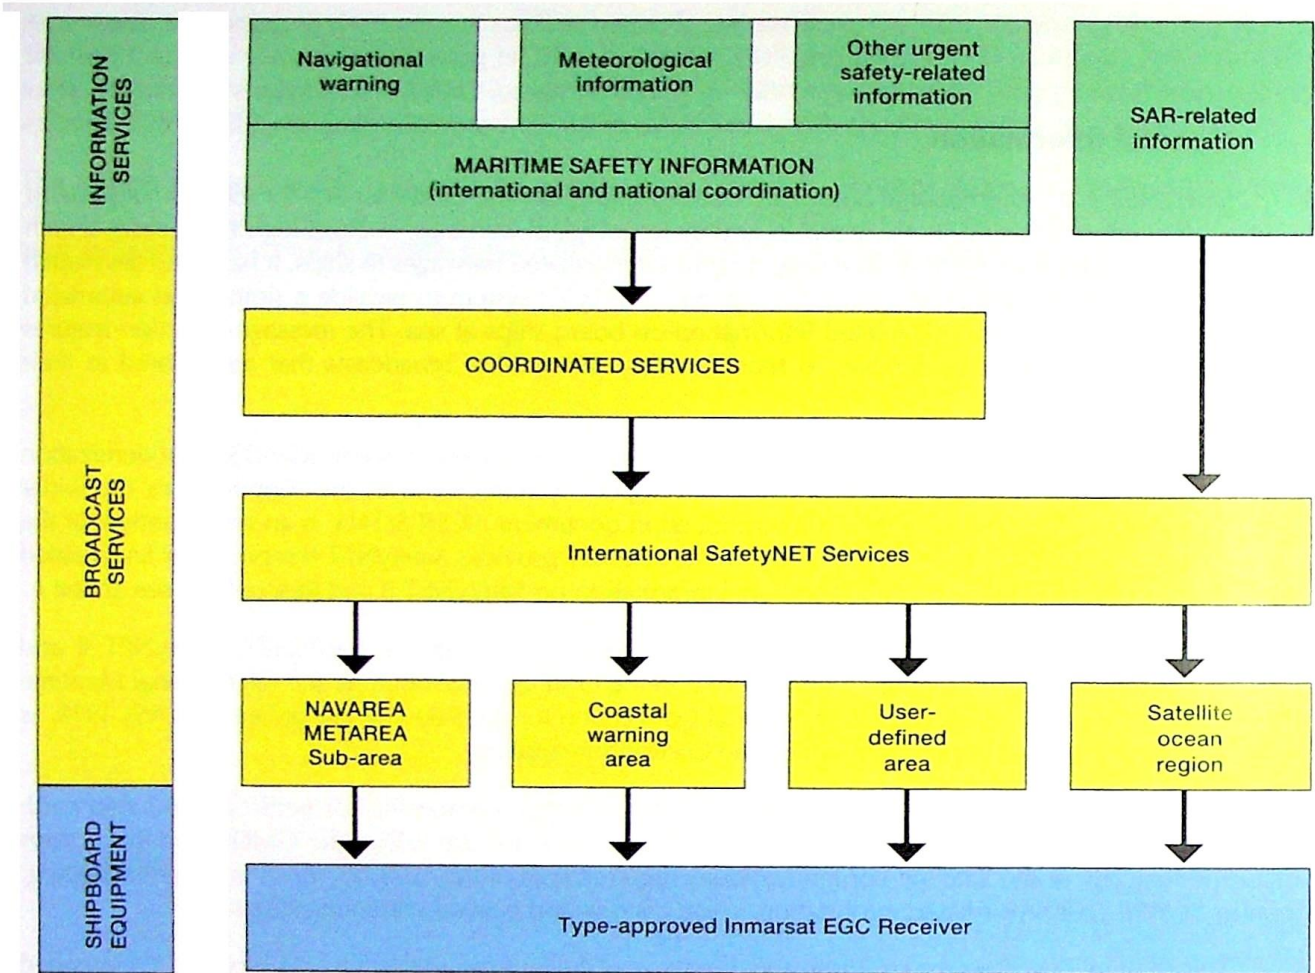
INFORMATION SERVICES

Navigational warning

Meteorological information

Other urgent safety-related information

SAR-related information

MARITIME SAFETY INFORMATION (international and national coordination)

BROADCAST SERVICES

COORDINATED SERVICES

International SafetyNET Services

NAVAREA METAREA Sub-area

Coastal warning area

User-defined area

Satellite ocean region

SHIPBOARD EQUIPMENT

Type-approved Inmarsat EGC Receiver